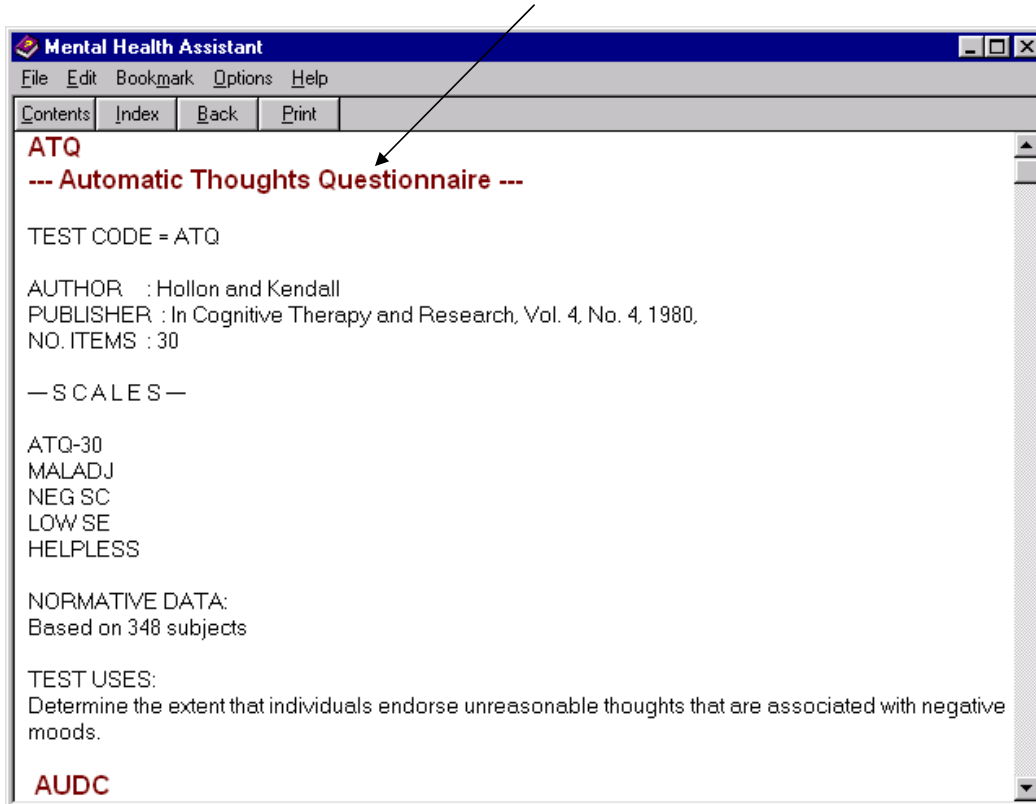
Mental Health Assistant

File Edit Bookmark Options Help

Contents Index Back Print

ATQ

--- Automatic Thoughts Questionnaire ---

TEST CODE = ATQ

AUTHOR : Hollon and Kendall
PUBLISHER : In Cognitive Therapy and Research, Vol. 4, No. 4, 1980,
NO. ITEMS : 30

— S C A L E S —

ATQ-30
MALADJ
NEG SC
LOW SE
HELPLESS

NORMATIVE DATA:
Based on 348 subjects

TEST USES:
Determine the extent that individuals endorse unreasonable thoughts that are associated with negative moods.

AUDC